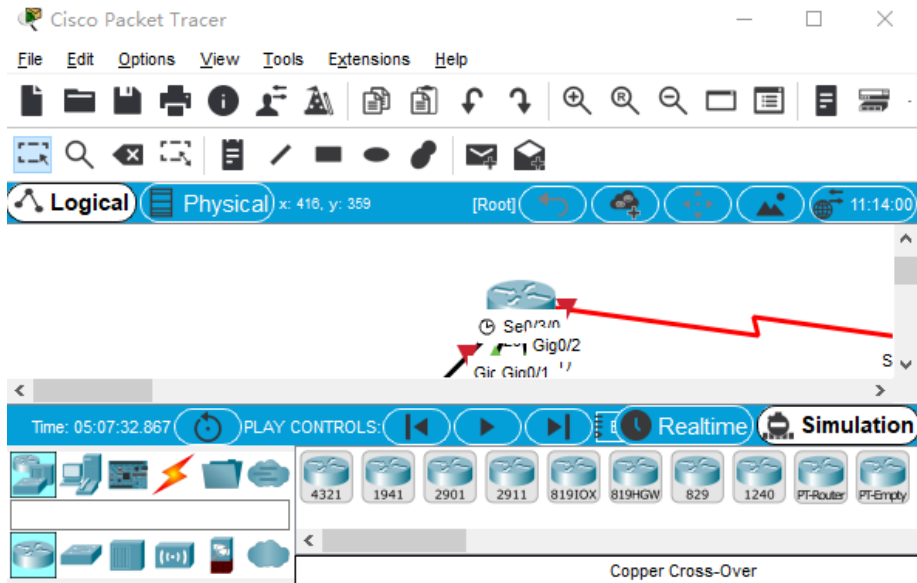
Cisco Packet Tracer

File Edit Options View Tools Extensions Help

Logical Physical x: 416, y: 359 [Root] 11:14:00

Se0/3/0
Gig0/2
Gi Gig0/1
S

Time: 05:07:32.867 PLAY CONTROLS: Realtime Simulation

4321 1941 2901 2911 819IOX 819HGW 829 1240 PT-Router PT-Empty

Copper Cross-Over